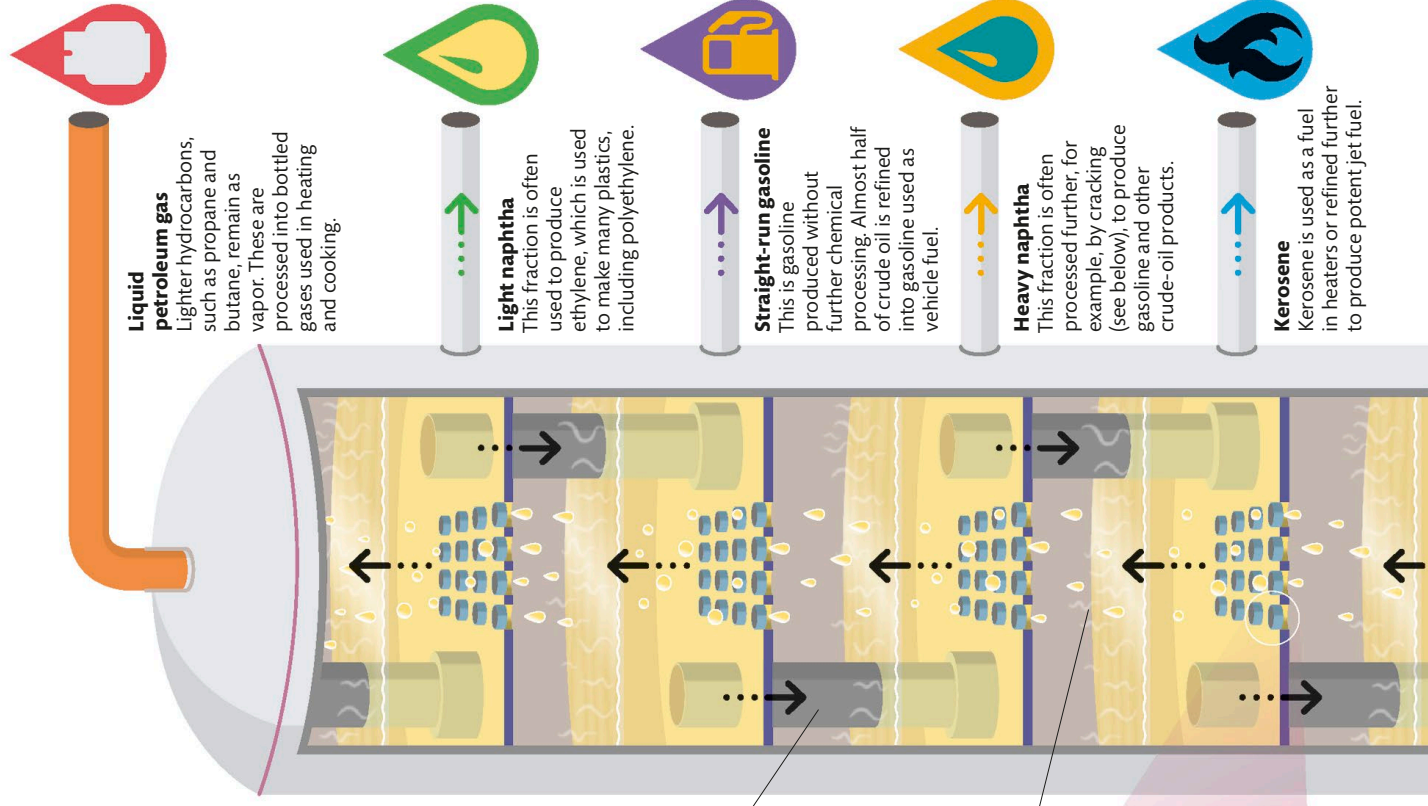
**Liquid petroleum gas**
Lighter hydrocarbons, such as propane and butane, remain as vapor. These are processed into bottled gases used in heating and cooking.

**Light naphtha**
This fraction is often used to produce ethylene, which is used to make many plastics, including polyethylene.

**Straight-run gasoline**
This is gasoline produced without further chemical processing. Almost half of crude oil is refined into gasoline used as vehicle fuel.

**Heavy naphtha**
This fraction is often processed further, for example, by cracking (see below), to produce gasoline and other crude-oil products.

**Kerosene**
Kerosene is used as a fuel in heaters or refined further to produce potent jet fuel.